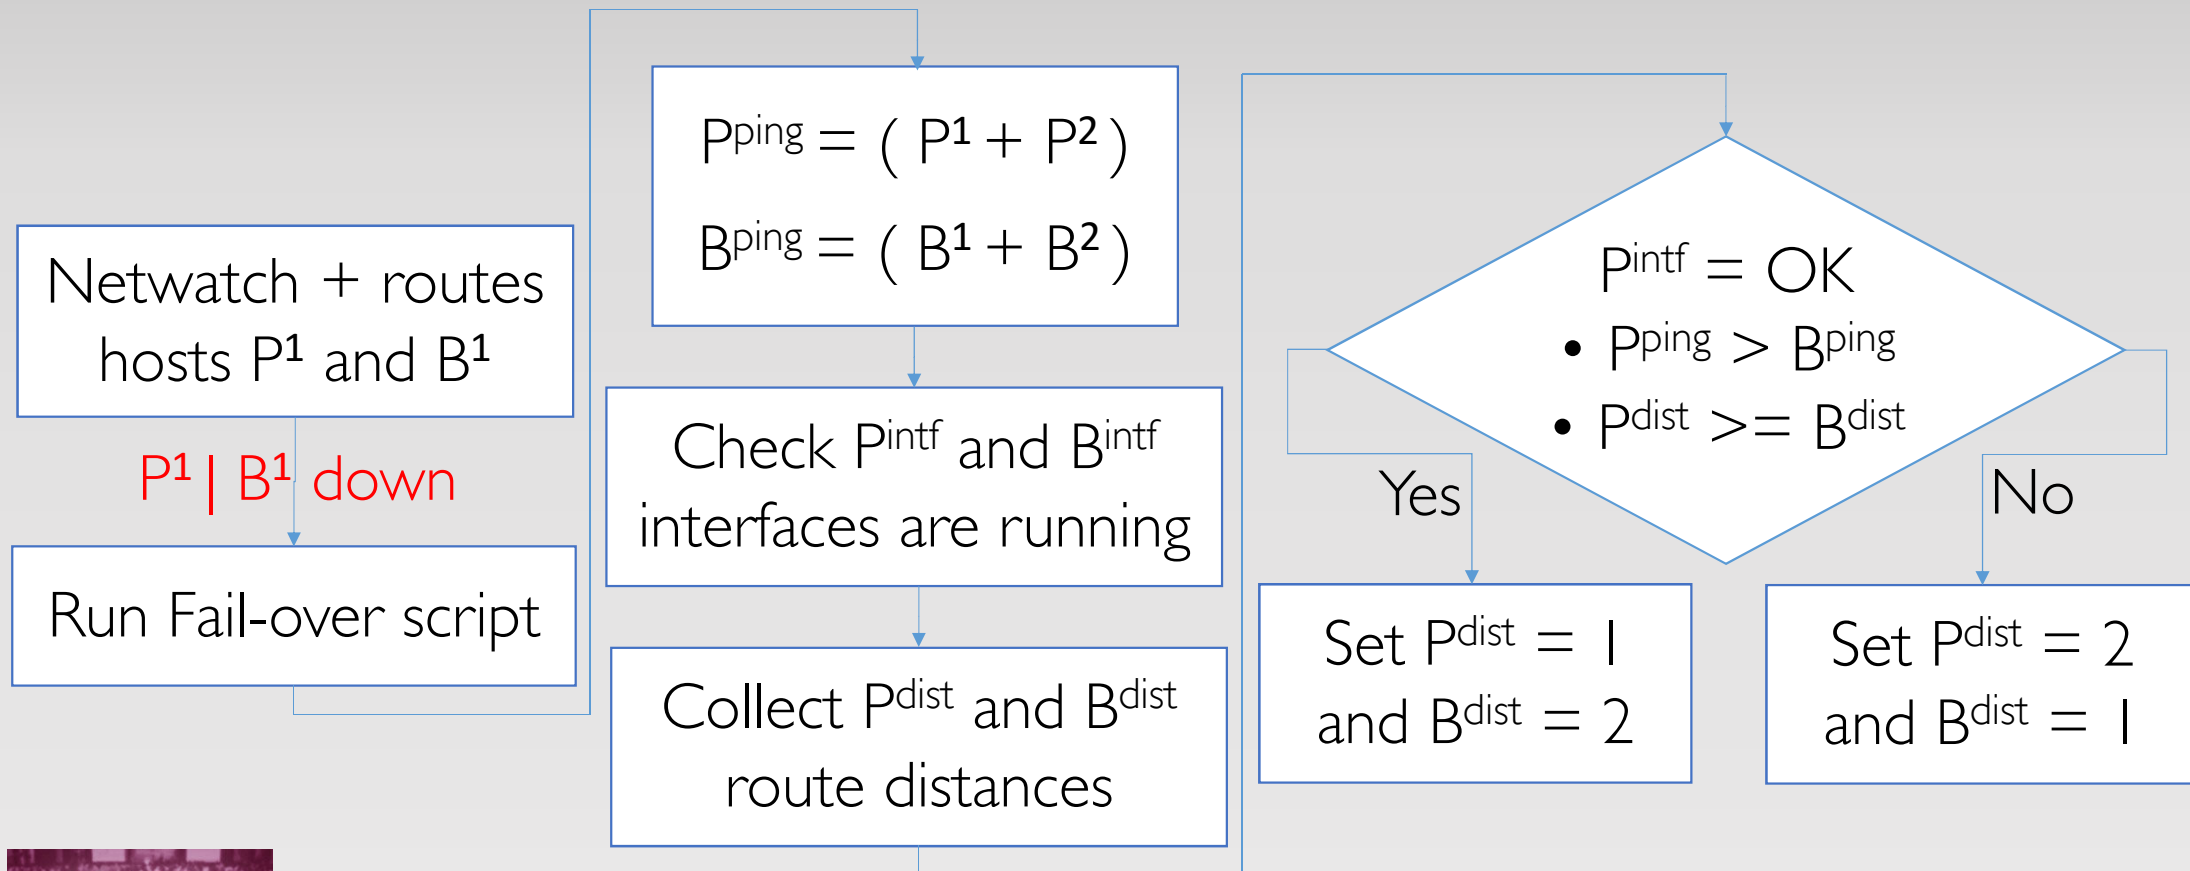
Netwatch + routes hosts $P^1$ and $B^1$

$P^1$ | $B^1$ down

Run Fail-over script

$P^{ping} = ( P^1 + P^2 )$

$B^{ping} = ( B^1 + B^2 )$

Check $P^{intf}$ and $B^{intf}$ interfaces are running

Collect $P^{dist}$ and $B^{dist}$ route distances

$P^{intf} = OK$

• $P^{ping} > B^{ping}$

• $P^{dist} >= B^{dist}$

Yes

No

Set $P^{dist} = 1$ and $B^{dist} = 2$

Set $P^{dist} = 2$ and $B^{dist} = 1$